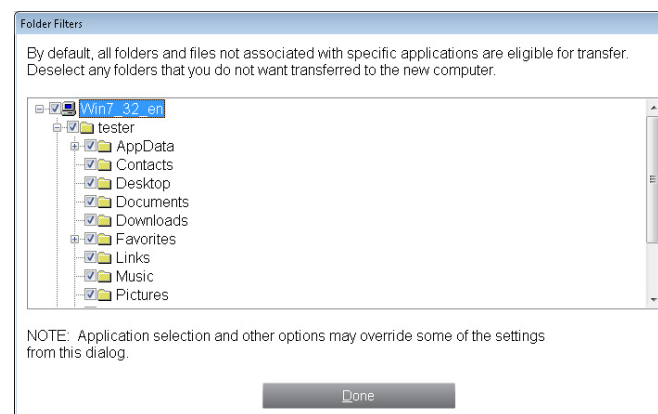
Folder Filters

By default, all folders and files not associated with specific applications are eligible for transfer. Deselect any folders that you do not want transferred to the new computer.

Win7_32_en
tester
AppData
Contacts
Desktop
Documents
Downloads
Favorites
Links
Music
Pictures

NOTE: Application selection and other options may override some of the settings from this dialog.

Done